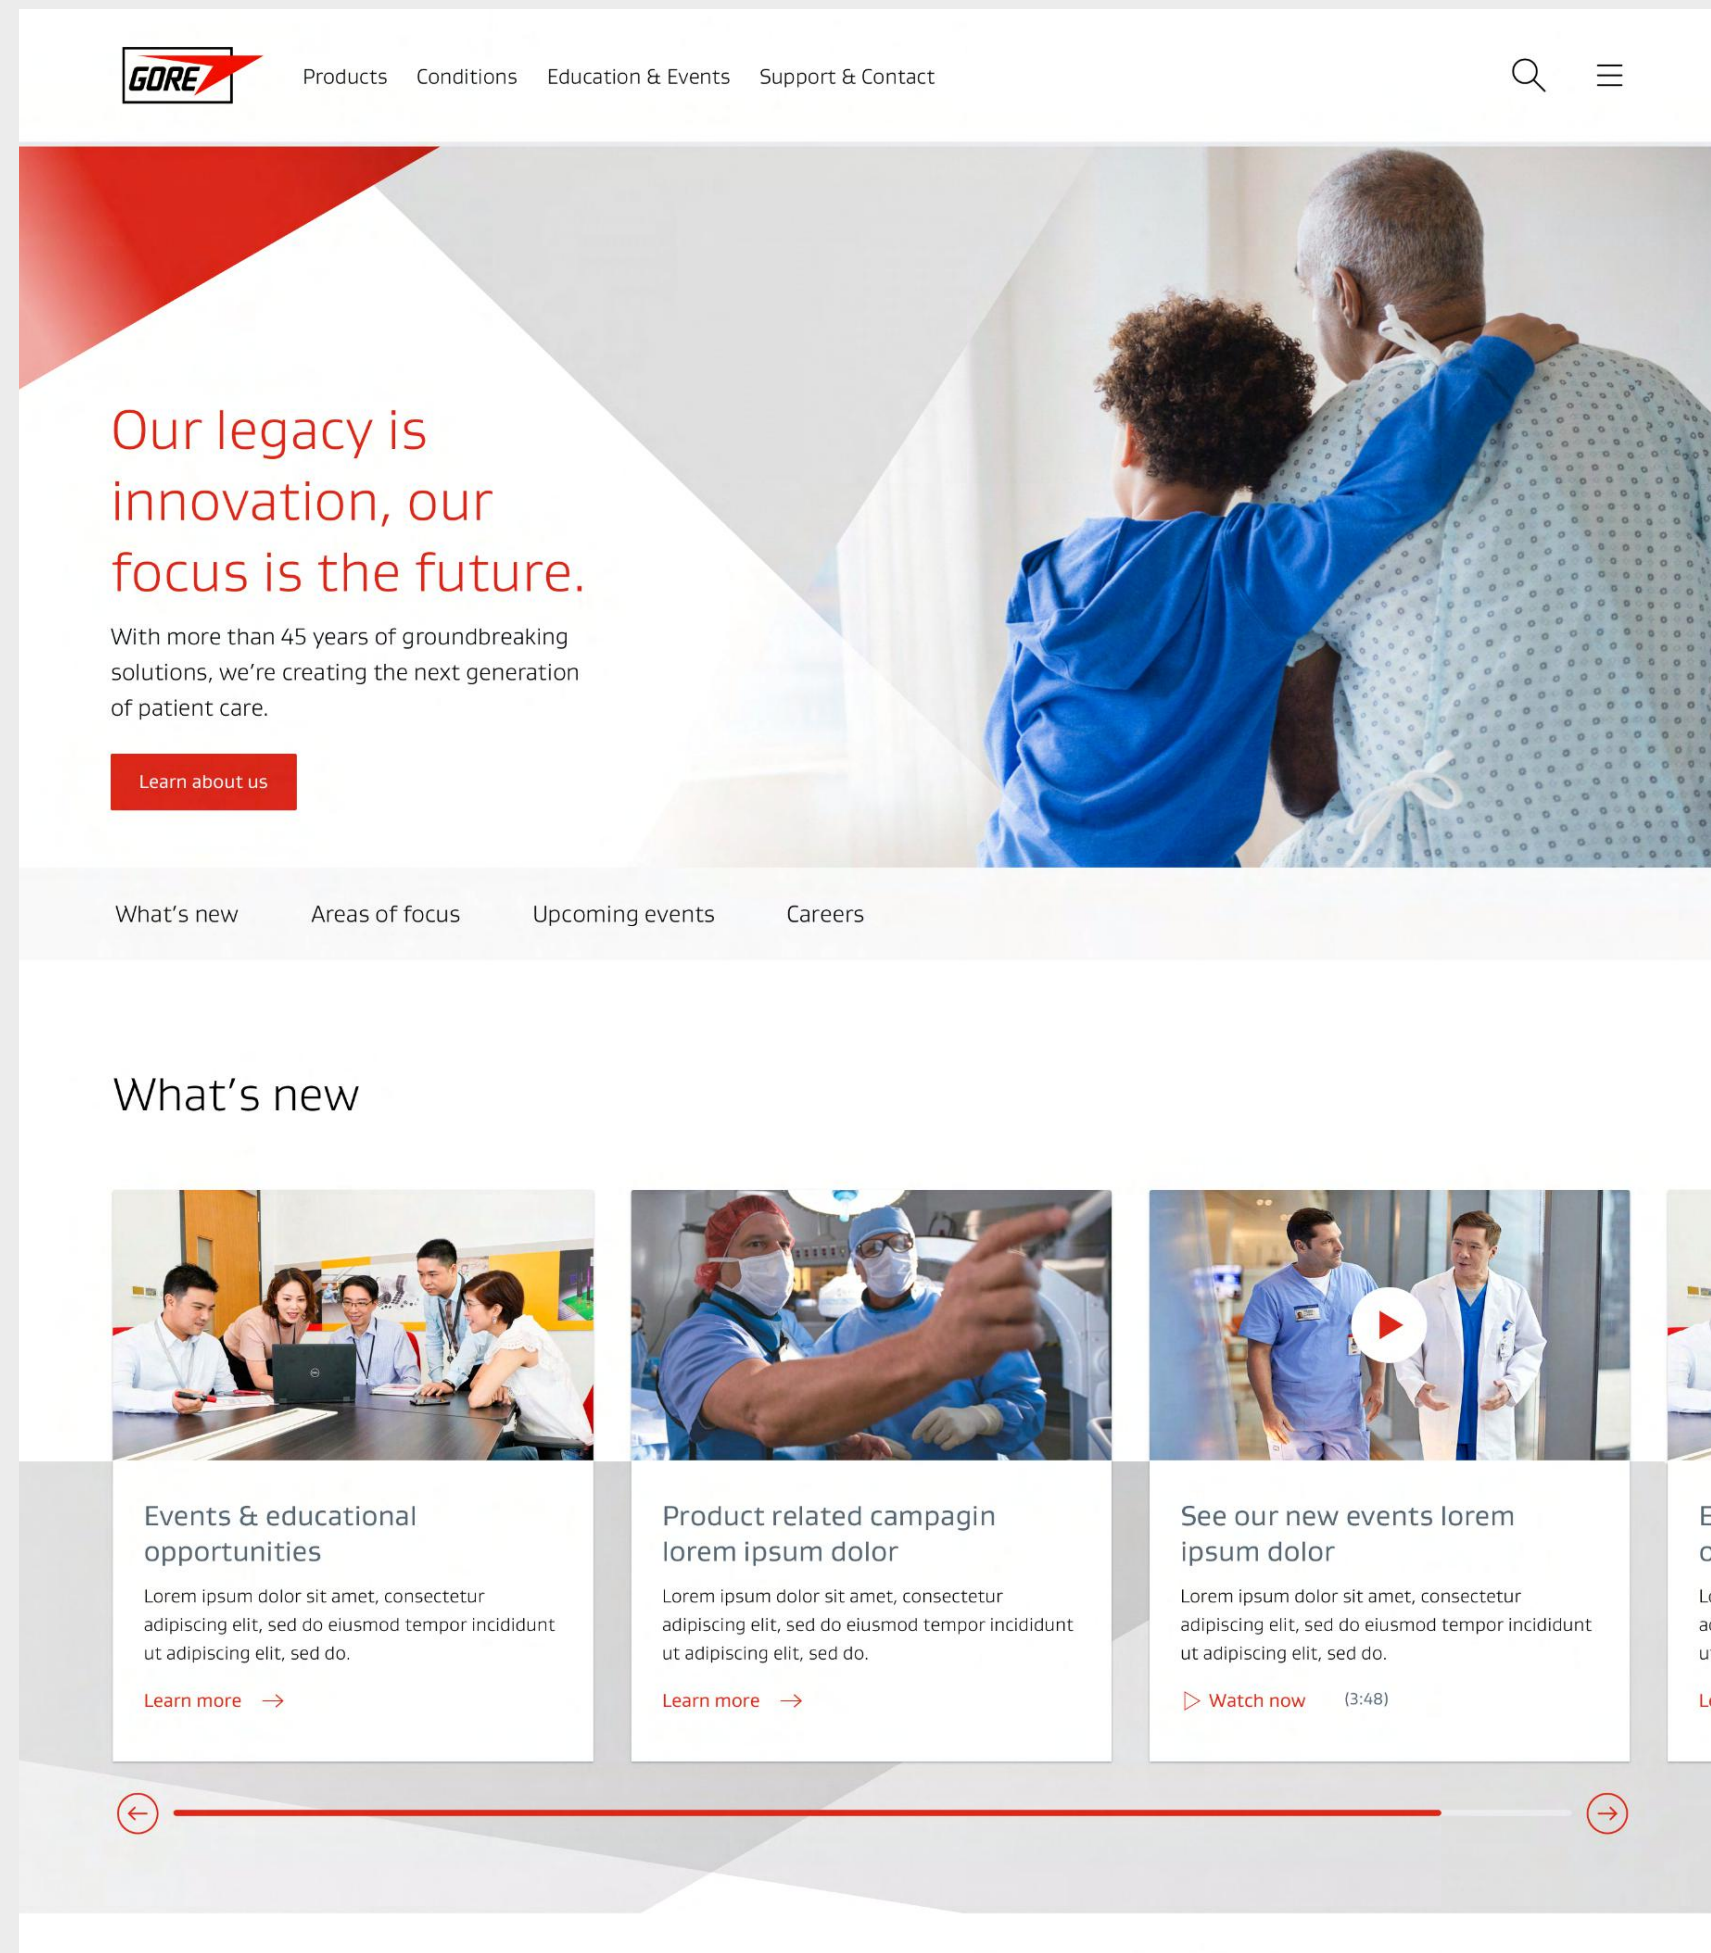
GORE

Products Conditions Education & Events Support & Contact

Our legacy is innovation, our focus is the future.

With more than 45 years of groundbreaking solutions, we're creating the next generation of patient care.

Learn about us

What's new Areas of focus Upcoming events Careers

What's new

Events & educational opportunities

Lorem ipsum dolor sit amet, consectetur adipiscing elit, sed do eiusmod tempor incididunt ut adipiscing elit, sed do.

Learn more

Product related campagin lorem ipsum dolor

Lorem ipsum dolor sit amet, consectetur adipiscing elit, sed do eiusmod tempor incididunt ut adipiscing elit, sed do.

Learn more

See our new events lorem ipsum dolor

Lorem ipsum dolor sit amet, consectetur adipiscing elit, sed do eiusmod tempor incididunt ut adipiscing elit, sed do.

Watch now (3:48)